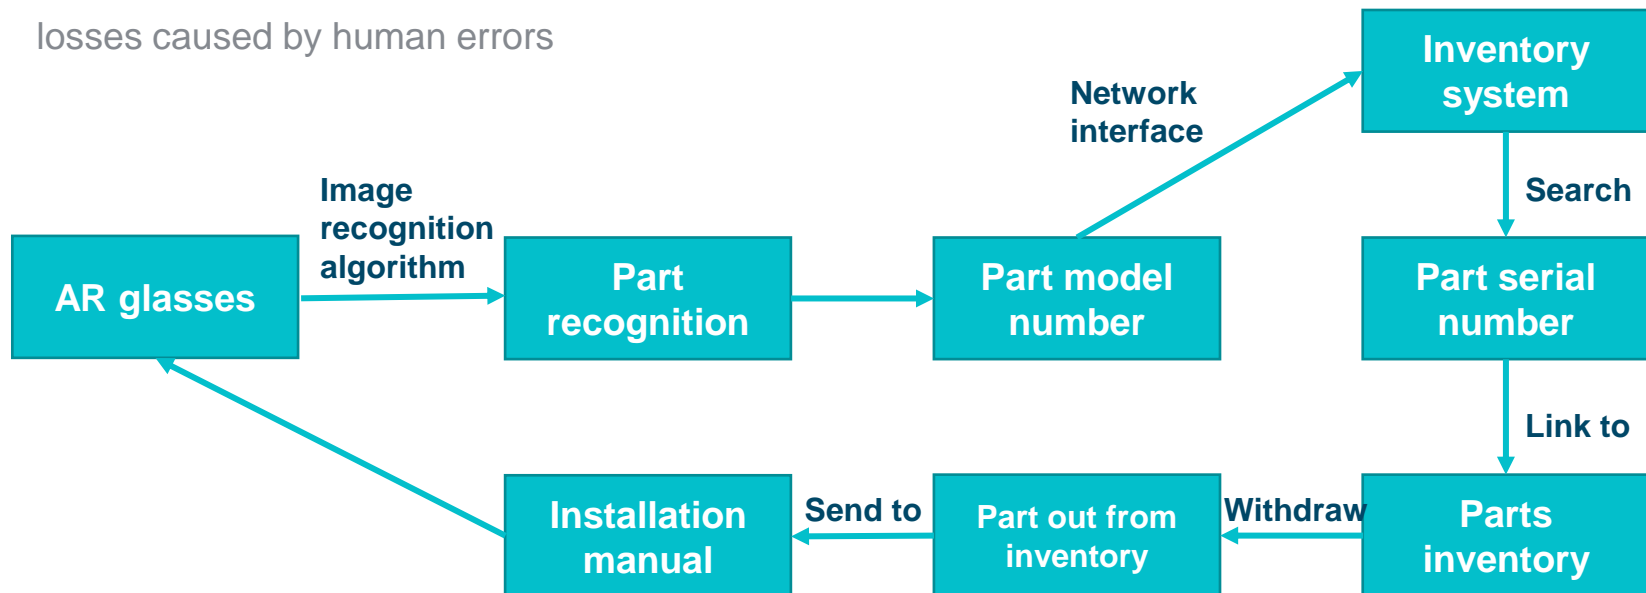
losses caused by human errors

AR glasses

Image recognition algorithm

Part recognition

Part model number

Network interface

Inventory system

Search

Part serial number

Link to

Parts inventory

Withdraw

Part out from inventory

Send to

Installation manual